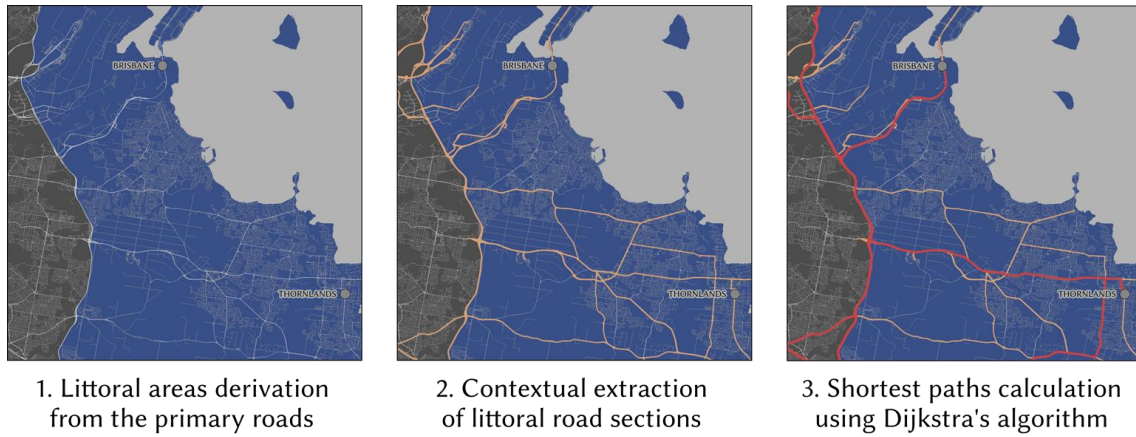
BRISBANE

THORNLANDS

1. Littoral areas derivation from the primary roads

BRISBANE

THORNLANDS

2. Contextual extraction of littoral road sections

BRISBANE

THORNLANDS

3. Shortest paths calculation using Dijkstra's algorithm